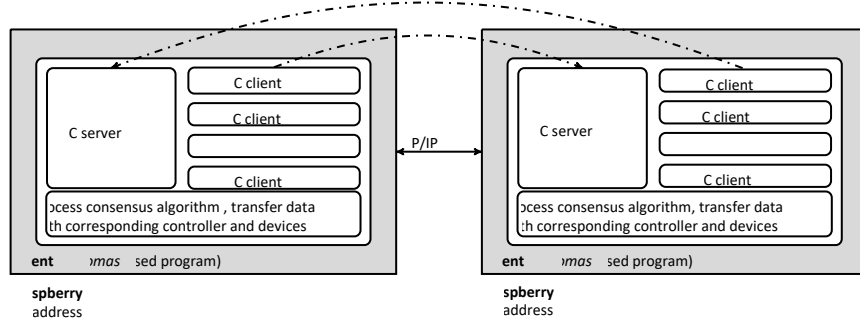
C server

C client

C client

C client

ɔcess consensus algorithm , transfer data
th corresponding controller and devices

ent ɔmas sed program)

spberry
address

P/IP

C server

C client

C client

C client

ɔcess consensus algorithm, transfer data
th corresponding controller and devices

ent ɔmas sed program)

spberry
address